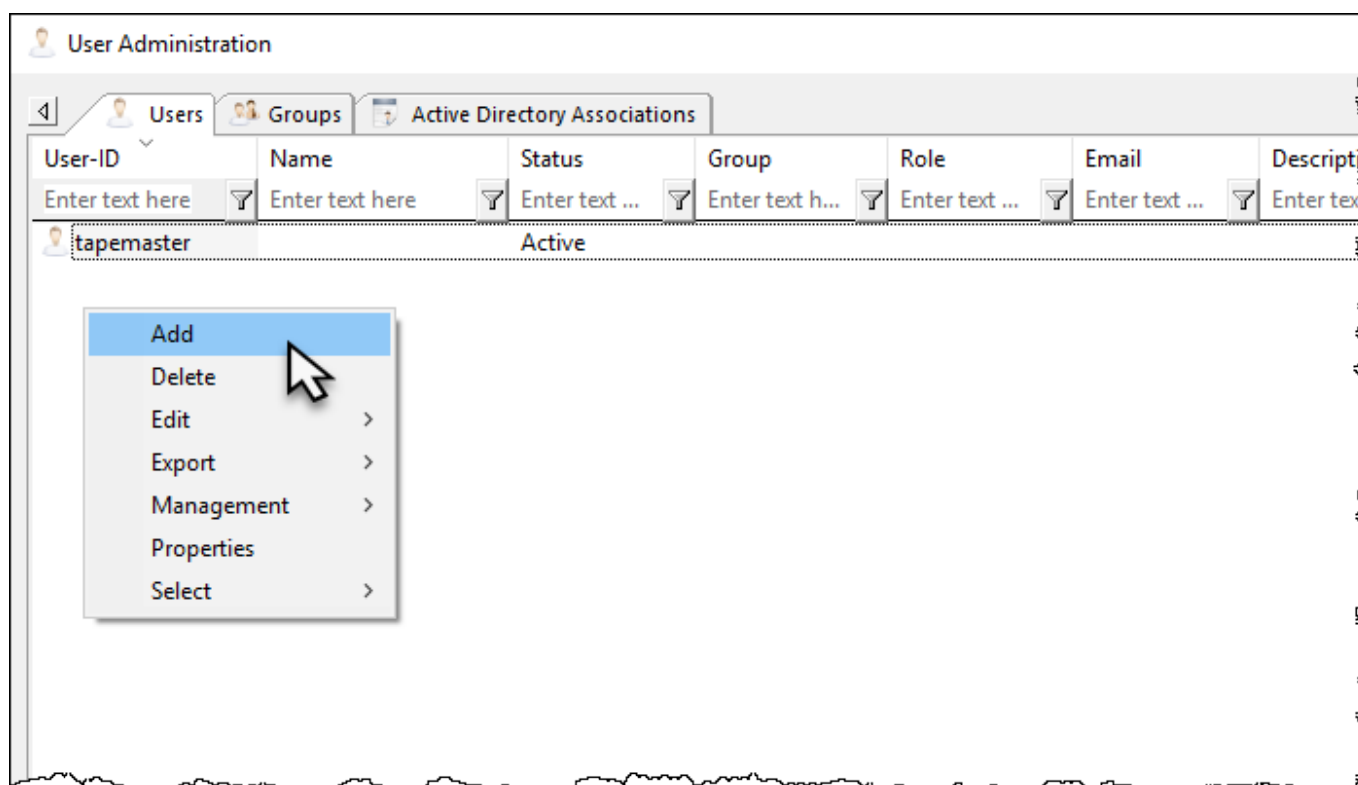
User Administration

Users | Groups | Active Directory Associations

| User-ID | Name | Status | Group | Role | Email | Descripti |
|---|---|---|---|---|---|---|
| Enter text here | Enter text here | Enter text ... | Enter text h... | Enter text ... | Enter text ... | Enter tex |
| tapemaster | | Active | | | | |

Add
Delete
Edit >
Export >
Management >
Properties
Select >